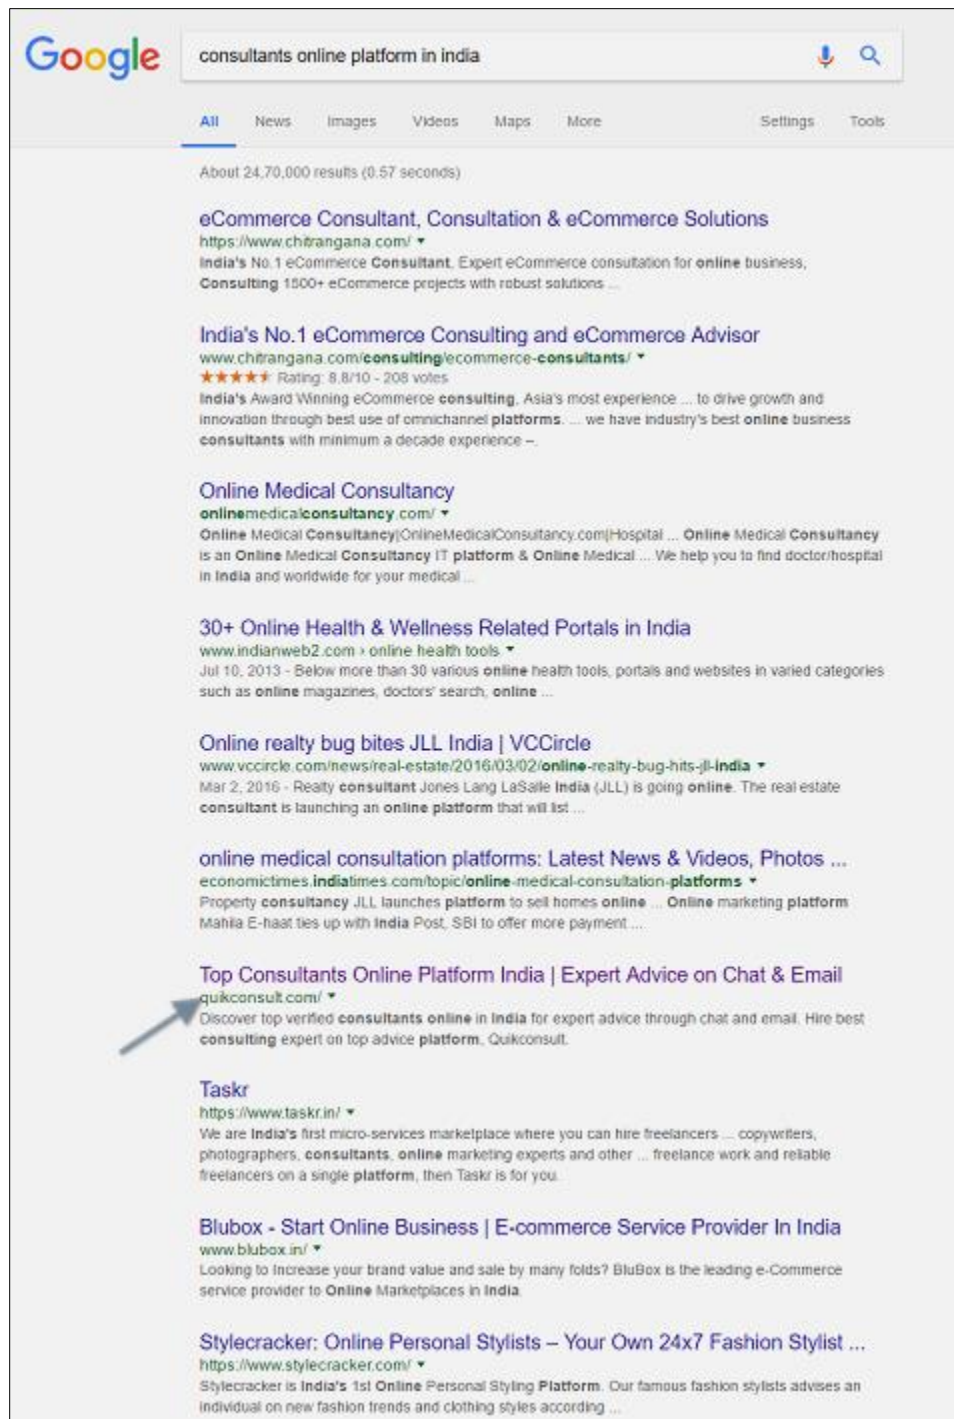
Google

consultants online platform in india

All News Images Videos Maps More Settings Tools

About 24,70,000 results (0.57 seconds)

eCommerce Consultant, Consultation & eCommerce Solutions
https://www.chitrangana.com/ ▾
India's No.1 eCommerce Consultant, Expert eCommerce consultation for online business, Consulting 1500+ eCommerce projects with robust solutions ...

India's No.1 eCommerce Consulting and eCommerce Advisor
www.chitrangana.com/consulting/ecommerce-consultants/ ▾
★★★★★ Rating: 8.8/10 - 208 votes
India's Award Winning eCommerce consulting, Asia's most experience ... to drive growth and innovation through best use of omnichannel platforms. ... we have industry's best online business consultants with minimum a decade experience –.

Online Medical Consultancy
onlinemedicalconsultancy.com/ ▾
Online Medical Consultancy|OnlineMedicalConsultancy.com|Hospital ... Online Medical Consultancy is an Online Medical Consultancy IT platform & Online Medical ... We help you to find doctor/hospital in India and worldwide for your medical ...

30+ Online Health & Wellness Related Portals in India
www.indianweb2.com › online health tools ▾
Jul 10, 2013 - Below more than 30 various online health tools, portals and websites in varied categories such as online magazines, doctors' search, online ...

Online realty bug bites JLL India | VCCircle
www.vccircle.com/news/real-estate/2016/03/02/online-realty-bug-hits-jll-india ▾
Mar 2, 2016 - Realty consultant Jones Lang LaSalle India (JLL) is going online. The real estate consultant is launching an online platform that will list ...

online medical consultation platforms: Latest News & Videos, Photos ...
economictimes.indiatimes.com/topic/online-medical-consultation-platforms ▾
Property consultancy JLL launches platform to sell homes online ... Online marketing platform Mahila E-haat ties up with India Post, SBI to offer more payment ...

Top Consultants Online Platform India | Expert Advice on Chat & Email
quikconsult.com/ ▾
Discover top verified consultants online in India for expert advice through chat and email. Hire best consulting expert on top advice platform, Quikconsult.

Taskr
https://www.taskr.in/ ▾
We are India's first micro-services marketplace where you can hire freelancers ... copywriters, photographers, consultants, online marketing experts and other ... freelance work and reliable freelancers on a single platform, then Taskr is for you.

Blubox - Start Online Business | E-commerce Service Provider In India
www.blubox.in/ ▾
Looking to Increase your brand value and sale by many folds? BluBox is the leading e-Commerce service provider to Online Marketplaces in India.

Stylecracker: Online Personal Stylists – Your Own 24x7 Fashion Stylist ...
https://www.stylecracker.com/ ▾
Stylecracker is India's 1st Online Personal Styling Platform. Our famous fashion stylists advises an individual on new fashion trends and clothing styles according ...